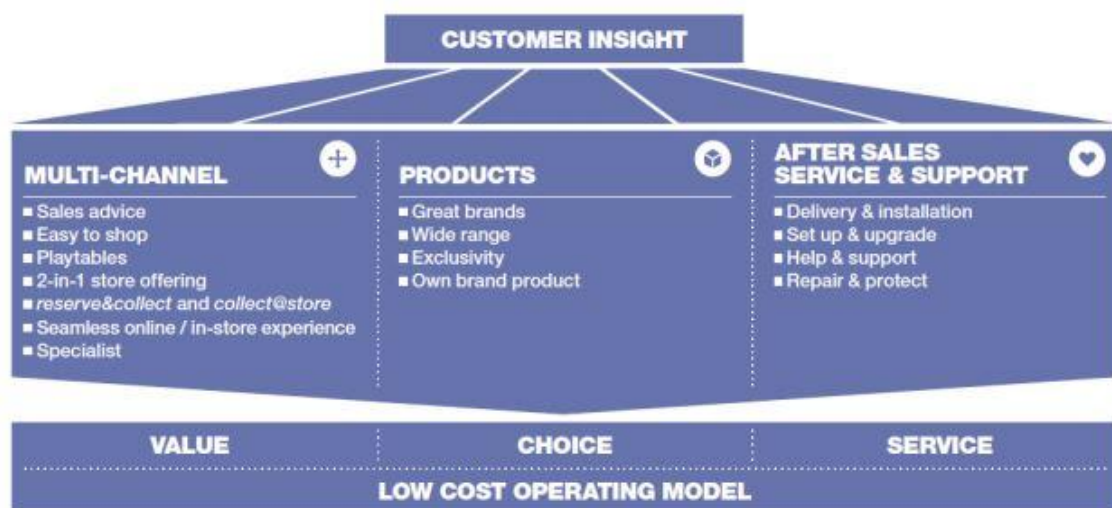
CUSTOMER INSIGHT

MULTI-CHANNEL
■ Sales advice
■ Easy to shop
■ Playtables
■ 2-in-1 store offering
■ *reserve&collect* and *collect@store*
■ Seamless online / in-store experience
■ Specialist

PRODUCTS
■ Great brands
■ Wide range
■ Exclusivity
■ Own brand product

AFTER SALES SERVICE & SUPPORT
■ Delivery & installation
■ Set up & upgrade
■ Help & support
■ Repair & protect

VALUE | CHOICE | SERVICE

LOW COST OPERATING MODEL